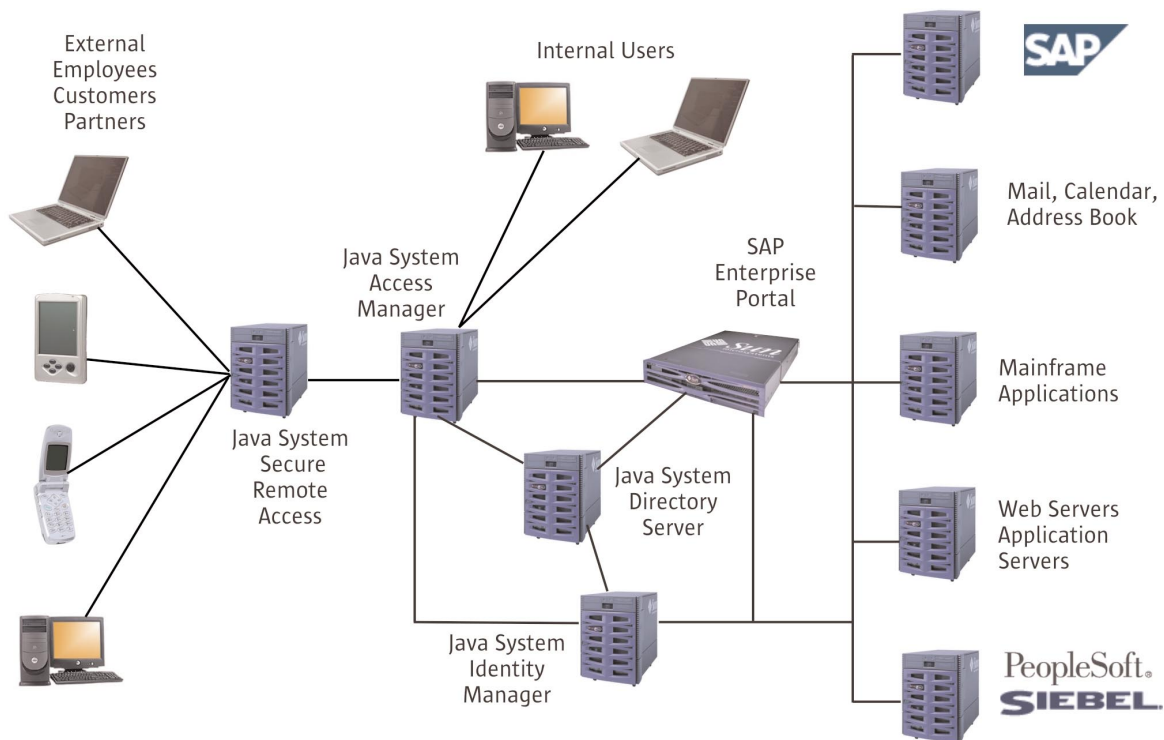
External Employees Customers Partners

Internal Users

SAP

Mail, Calendar, Address Book

Java System Access Manager

SAP Enterprise Portal

Mainframe Applications

Java System Secure Remote Access

Java System Directory Server

Web Servers Application Servers

Java System Identity Manager

PeopleSoft.
SIEBEL.